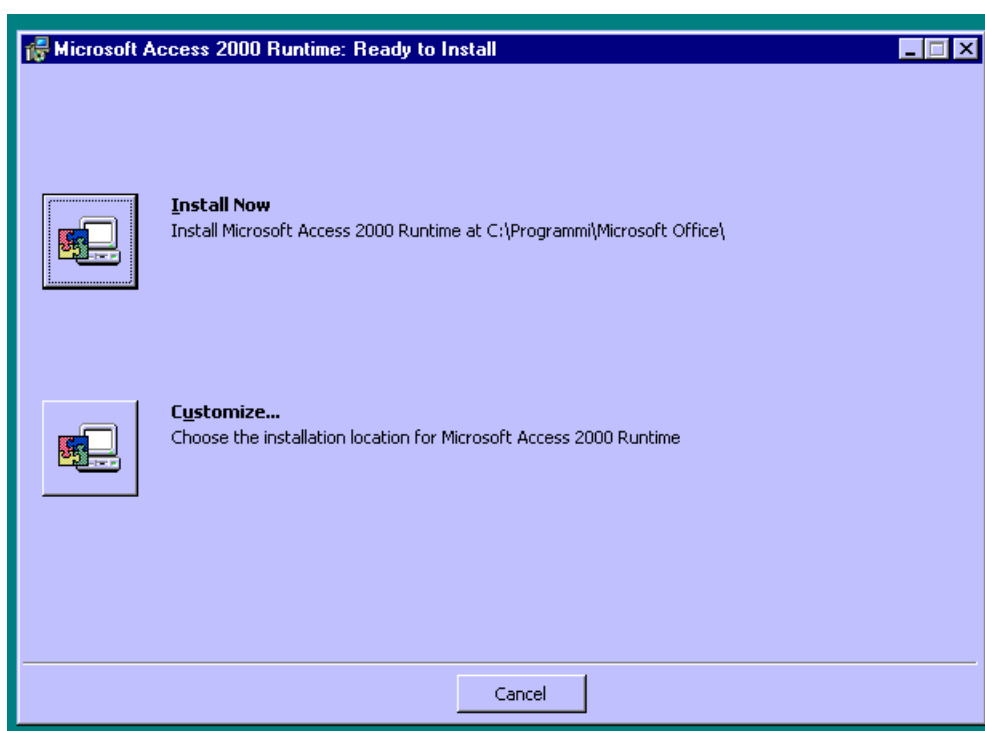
Microsoft Access 2000 Runtime: Ready to Install

Install Now
Install Microsoft Access 2000 Runtime at C:\Programmi\Microsoft Office\

Customize...
Choose the installation location for Microsoft Access 2000 Runtime

Cancel